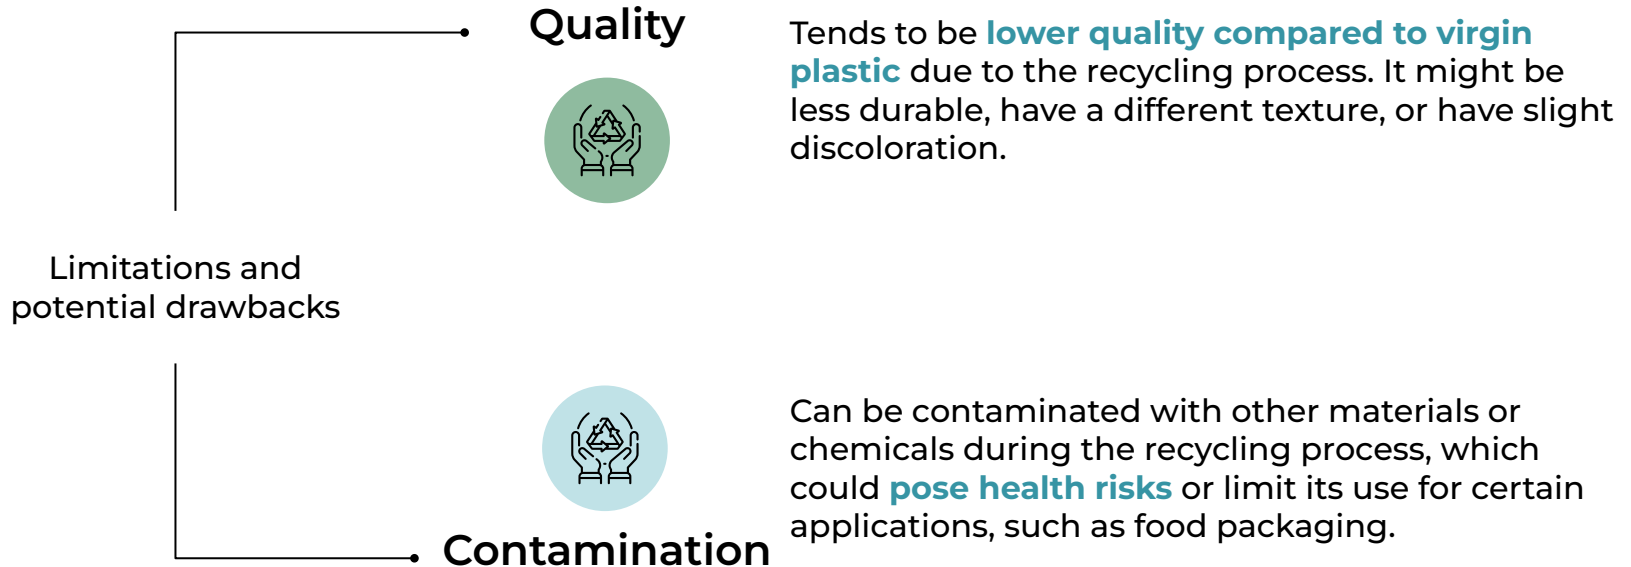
Quality

Tends to be lower quality compared to virgin plastic due to the recycling process. It might be less durable, have a different texture, or have slight discoloration.

Limitations and potential drawbacks

Can be contaminated with other materials or chemicals during the recycling process, which could pose health risks or limit its use for certain applications, such as food packaging.

Contamination